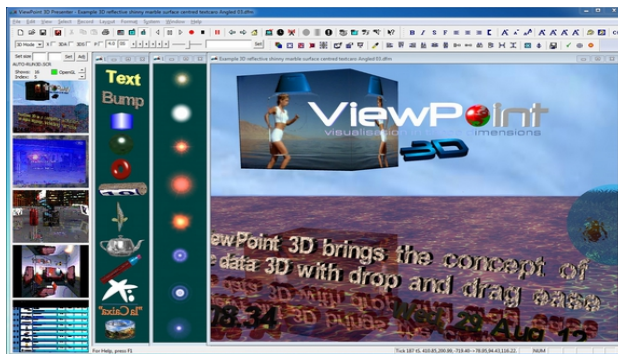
ViewPoint 3D Presenter - Example 3D reflective shiny marble surface centred textcars Angled E5.dfm

File Edit View Select Record Layout Format System Window Help

3D Mode

Set

Shows: 16
Index: 3
OpenGL

AUTO-RUN3D.SCR

Text

Bump

Example 3D reflective shiny marble surface centred textcars Angled E5.dfm

ViewPoint

visualisation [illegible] imensions

3D

ewPoint 3D brings the concept of

e data 3D with drop and drag ease

18.34

Wed 23 Aug 12

For Help, press F1

NUM